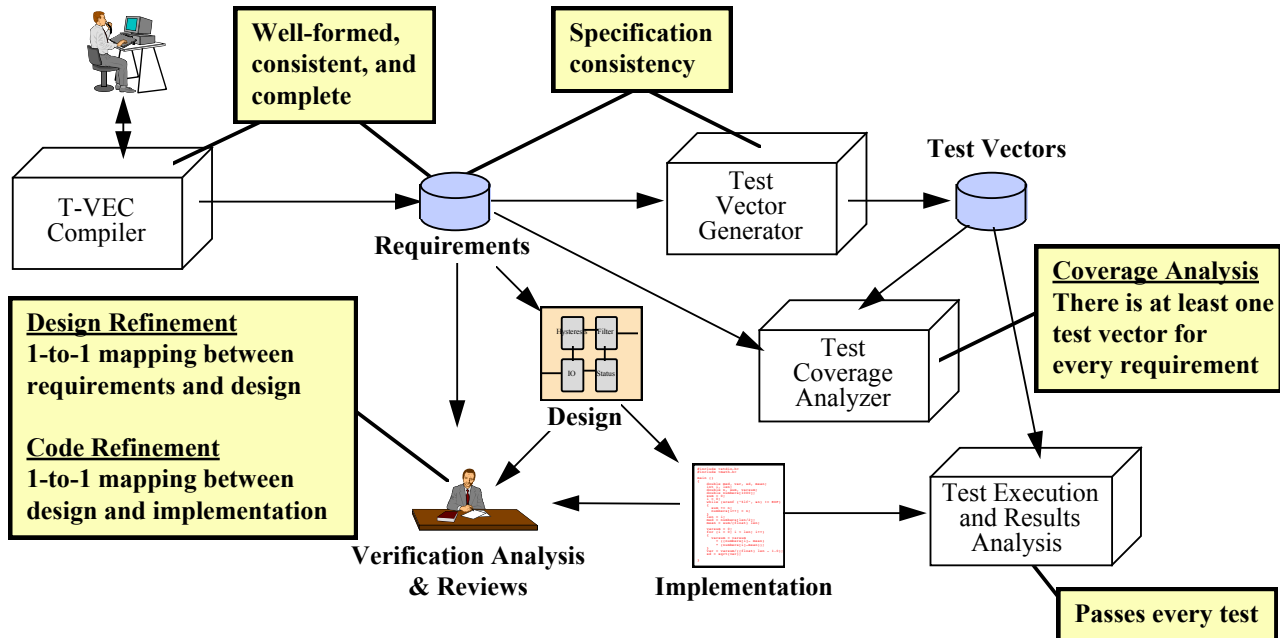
Well-formed, consistent, and complete

Specification consistency

T-VEC Compiler

Requirements

Test Vector Generator

Test Vectors

Coverage Analysis
There is at least one test vector for every requirement

Design Refinement
1-to-1 mapping between requirements and design

Code Refinement
1-to-1 mapping between design and implementation

Hysteresis

Filter

IO

Status

Design

Test Coverage Analyzer

Test Execution and Results Analysis

Verification Analysis & Reviews

Implementation

Passes every test